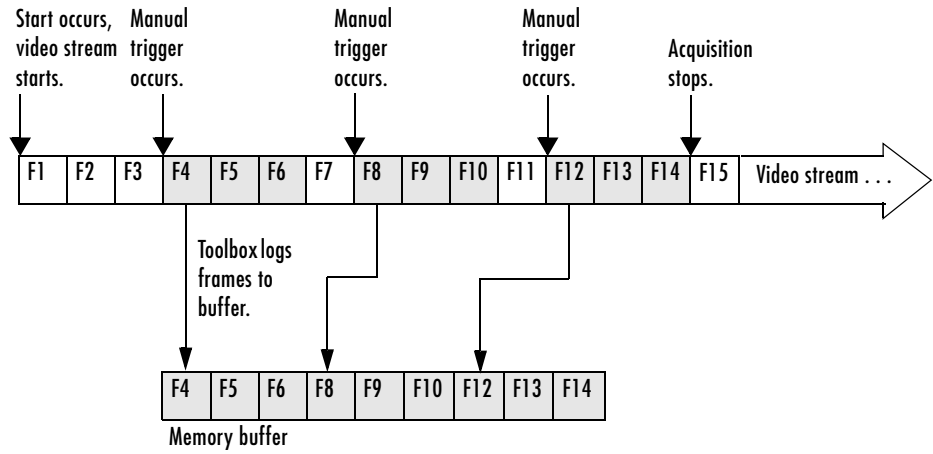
Start occurs, video stream starts.

Manual trigger occurs.

Manual trigger occurs.

Manual trigger occurs.

Acquisition stops.

| F1 | F2 | F3 | F4 | F5 | F6 | F7 | F8 | F9 | F10 | F11 | F12 | F13 | F14 | F15 | Video stream . . . |
|---|---|---|---|---|---|---|---|---|---|---|---|---|---|---|---|

Toolbox logs frames to buffer.

| F4 | F5 | F6 | F8 | F9 | F10 | F12 | F13 | F14 |
|---|---|---|---|---|---|---|---|---|

Memory buffer